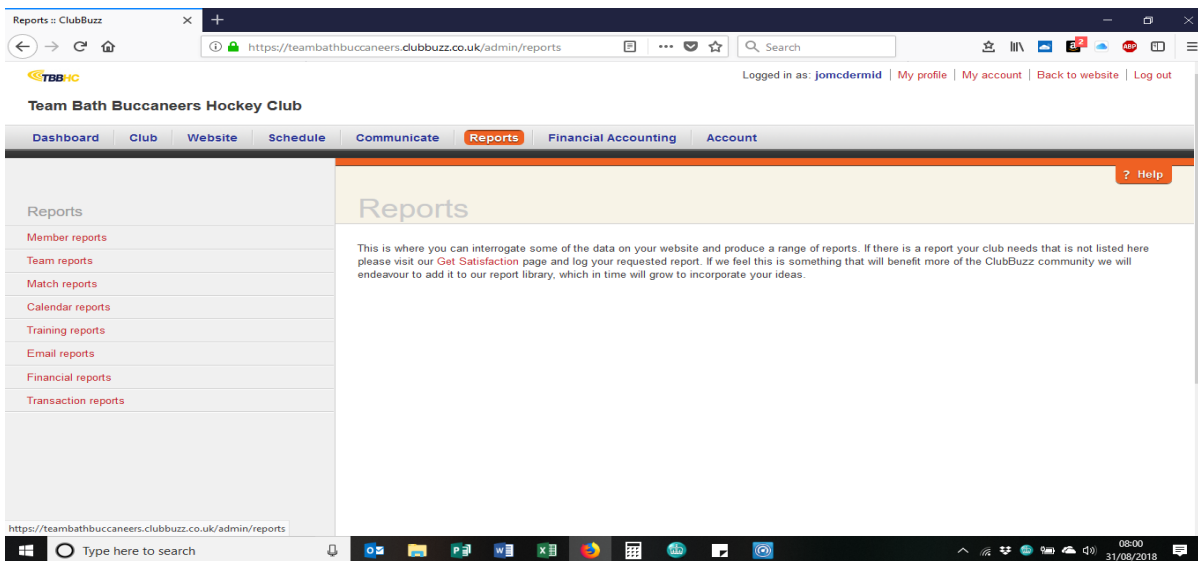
Reports :: ClubBuzz ×

https://teambathbuccaneers.clubbuzz.co.uk/admin/reports

Search

TBBHC

Logged in as: jomcdermid | My profile | My account | Back to website | Log out

Team Bath Buccaneers Hockey Club

Dashboard | Club | Website | Schedule | Communicate | Reports | Financial Accounting | Account

? Help

Reports

Member reports
Team reports
Match reports
Calendar reports
Training reports
Email reports
Financial reports
Transaction reports

Reports

This is where you can interrogate some of the data on your website and produce a range of reports. If there is a report your club needs that is not listed here please visit our Get Satisfaction page and log your requested report. If we feel this is something that will benefit more of the ClubBuzz community we will endeavour to add it to our report library, which in time will grow to incorporate your ideas.

https://teambathbuccaneers.clubbuzz.co.uk/admin/reports

Type here to search

08:00
31/08/2018